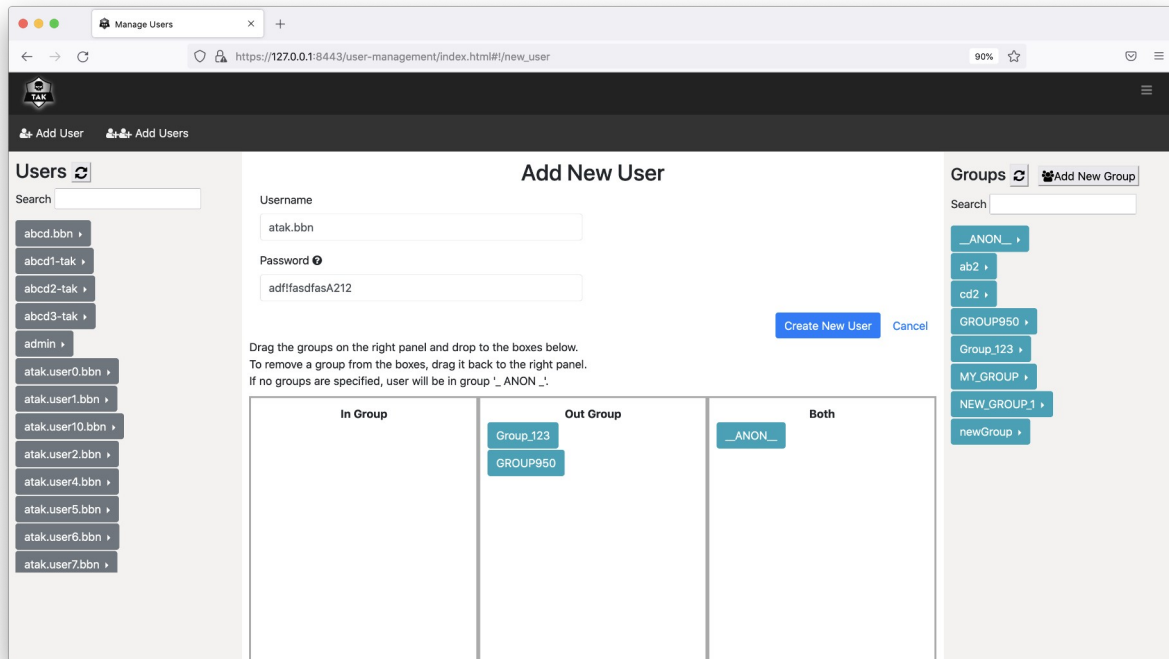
Manage Users

https://127.0.0.1:8443/user-management/index.html#!/new_user

90%

TAK

Add User Add Users

Users

Search

abcd.bbn

abcd1-tak

abcd2-tak

abcd3-tak

admin

atak.user0.bbn

atak.user1.bbn

atak.user10.bbn

atak.user2.bbn

atak.user4.bbn

atak.user5.bbn

atak.user6.bbn

atak.user7.bbn

Add New User

Username

atak.bbn

Password

adf!fasdfasA212

Create New User Cancel

Drag the groups on the right panel and drop to the boxes below.
To remove a group from the boxes, drag it back to the right panel.
If no groups are specified, user will be in group '_ ANON _'.

| In Group | Out Group | Both |
|---|---|---|
| | Group_123 | __ANON__ |
| | GROUP950 | |

Groups

Add New Group

Search

__ANON__

ab2

cd2

GROUP950

Group_123

MY_GROUP

NEW_GROUP_1

newGroup